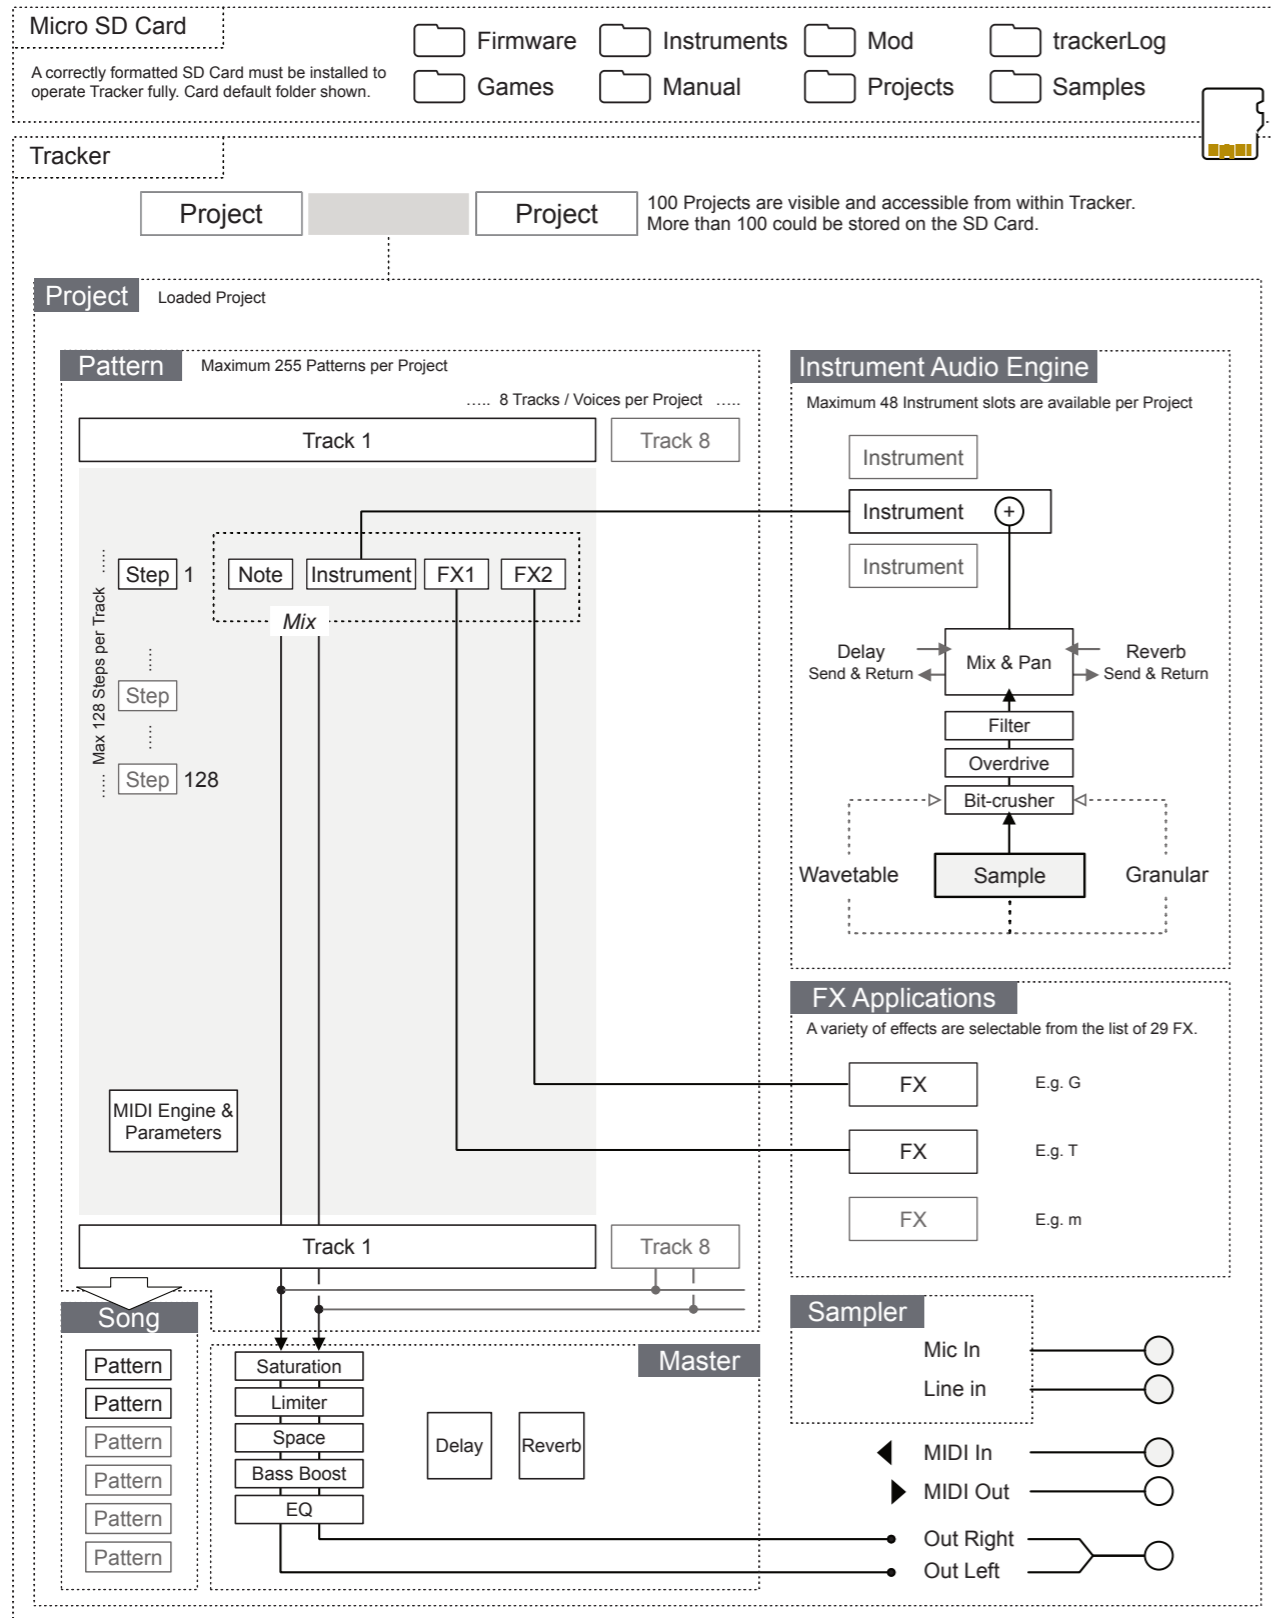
Micro SD Card

A correctly formatted SD Card must be installed to operate Tracker fully. Card default folder shown.

Firmware Instruments Mod trackerLog
Games Manual Projects Samples

Tracker

Project Project

100 Projects are visible and accessible from within Tracker. More than 100 could be stored on the SD Card.

Project Loaded Project

Pattern Maximum 255 Patterns per Project

..... 8 Tracks / Voices per Project .....

Track 1 Track 8

Max 128 Steps per Track

Step 1 Note Instrument FX1 FX2

Mix

Step

Step 128

MIDI Engine & Parameters

Track 1 Track 8

Song

Pattern
Pattern
Pattern
Pattern
Pattern
Pattern

Instrument Audio Engine

Maximum 48 Instrument slots are available per Project

Instrument
Instrument
Instrument

Delay Send & Return

Mix & Pan

Reverb Send & Return

Filter
Overdrive
Bit-crusher

Wavetable Sample Granular

FX Applications

A variety of effects are selectable from the list of 29 FX.

FX E.g. G
FX E.g. T
FX E.g. m

Master

Saturation
Limiter
Space
Bass Boost
EQ

Delay Reverb

Sampler

Mic In
Line in

MIDI In
MIDI Out

Out Right
Out Left